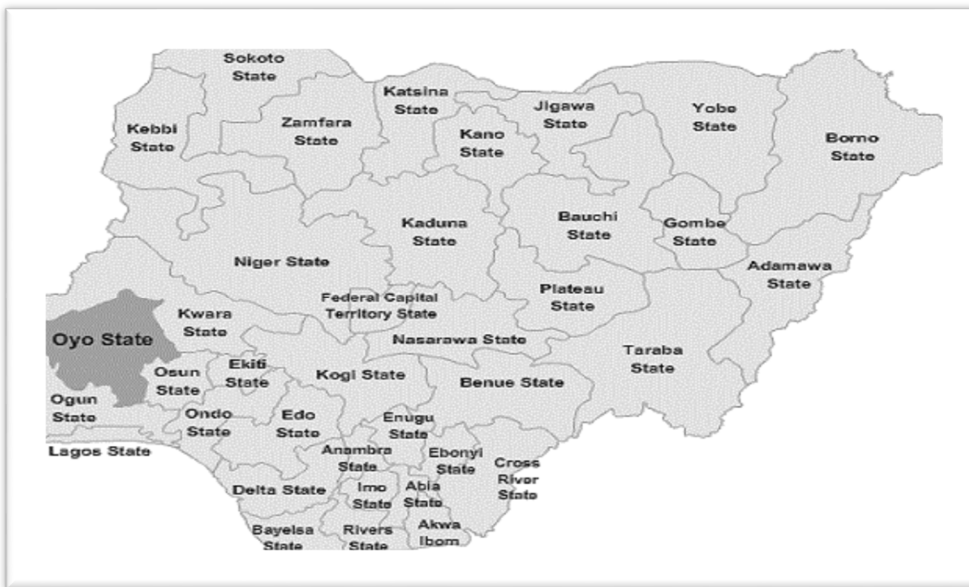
Sokoto State
Katsina State
Jigawa State
Yobe State
Kebbi State
Zamfara State
Kano State
Borno State
Kaduna State
Bauchi State
Gombe State
Niger State
Adamawa State
Plateau State
Federal Capital Territory State
Kwara State
Oyo State
Nasarawa State
Taraba State
Osun State
Ekiti State
Kogi State
Benue State
Ogun State
Ondo State
Edo State
Enugu State
Lagos State
Anambra State
Ebonyi State
Cross River State
Delta State
Imo State
Abia State
Bayelsa State
Rivers State
Akwa Ibom